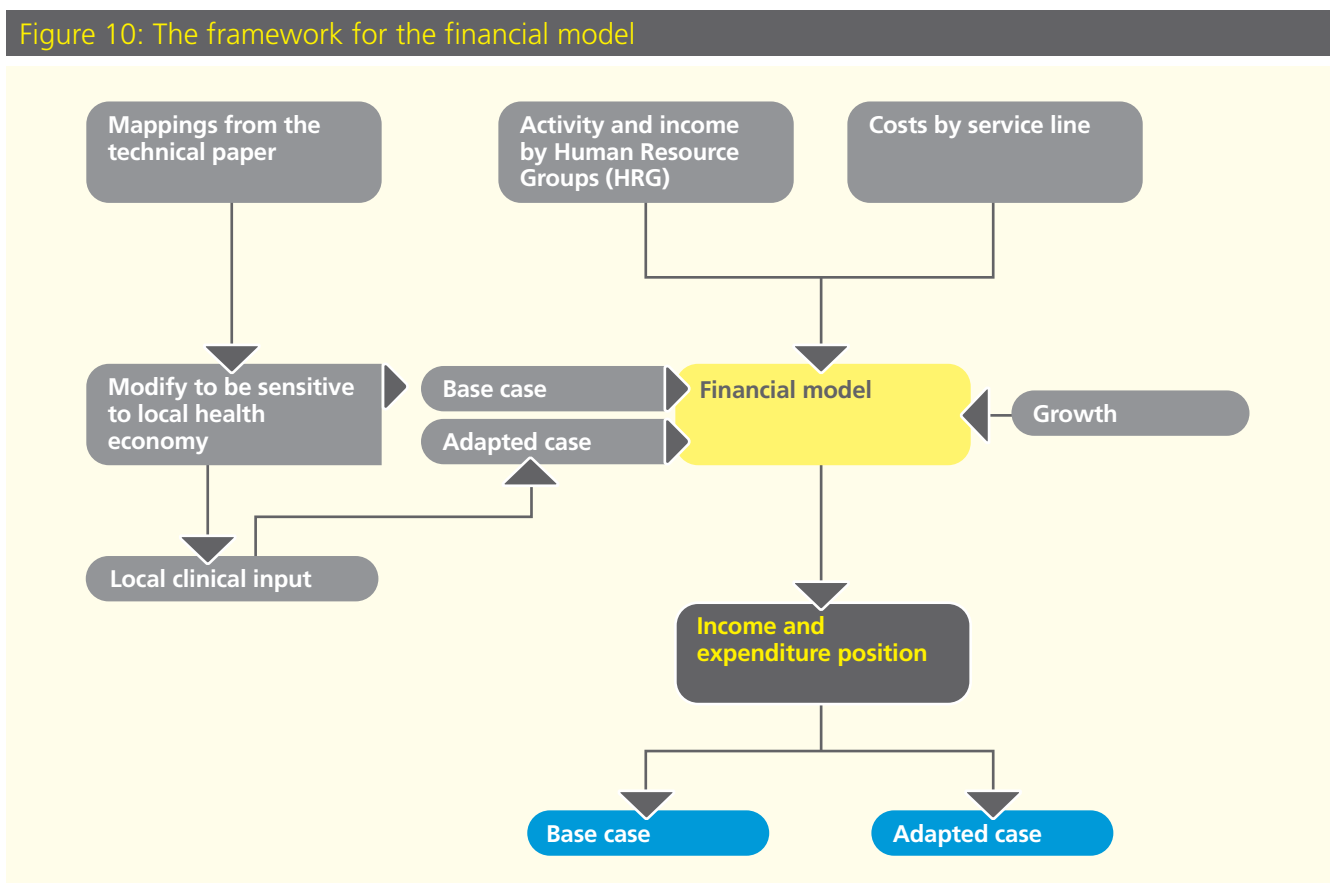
Figure 10: The framework for the financial model

Mappings from the technical paper

Activity and income by Human Resource Groups (HRG)

Costs by service line

Modify to be sensitive to local health economy

Base case

Adapted case

Financial model

Growth

Local clinical input

Income and expenditure position

Base case

Adapted case